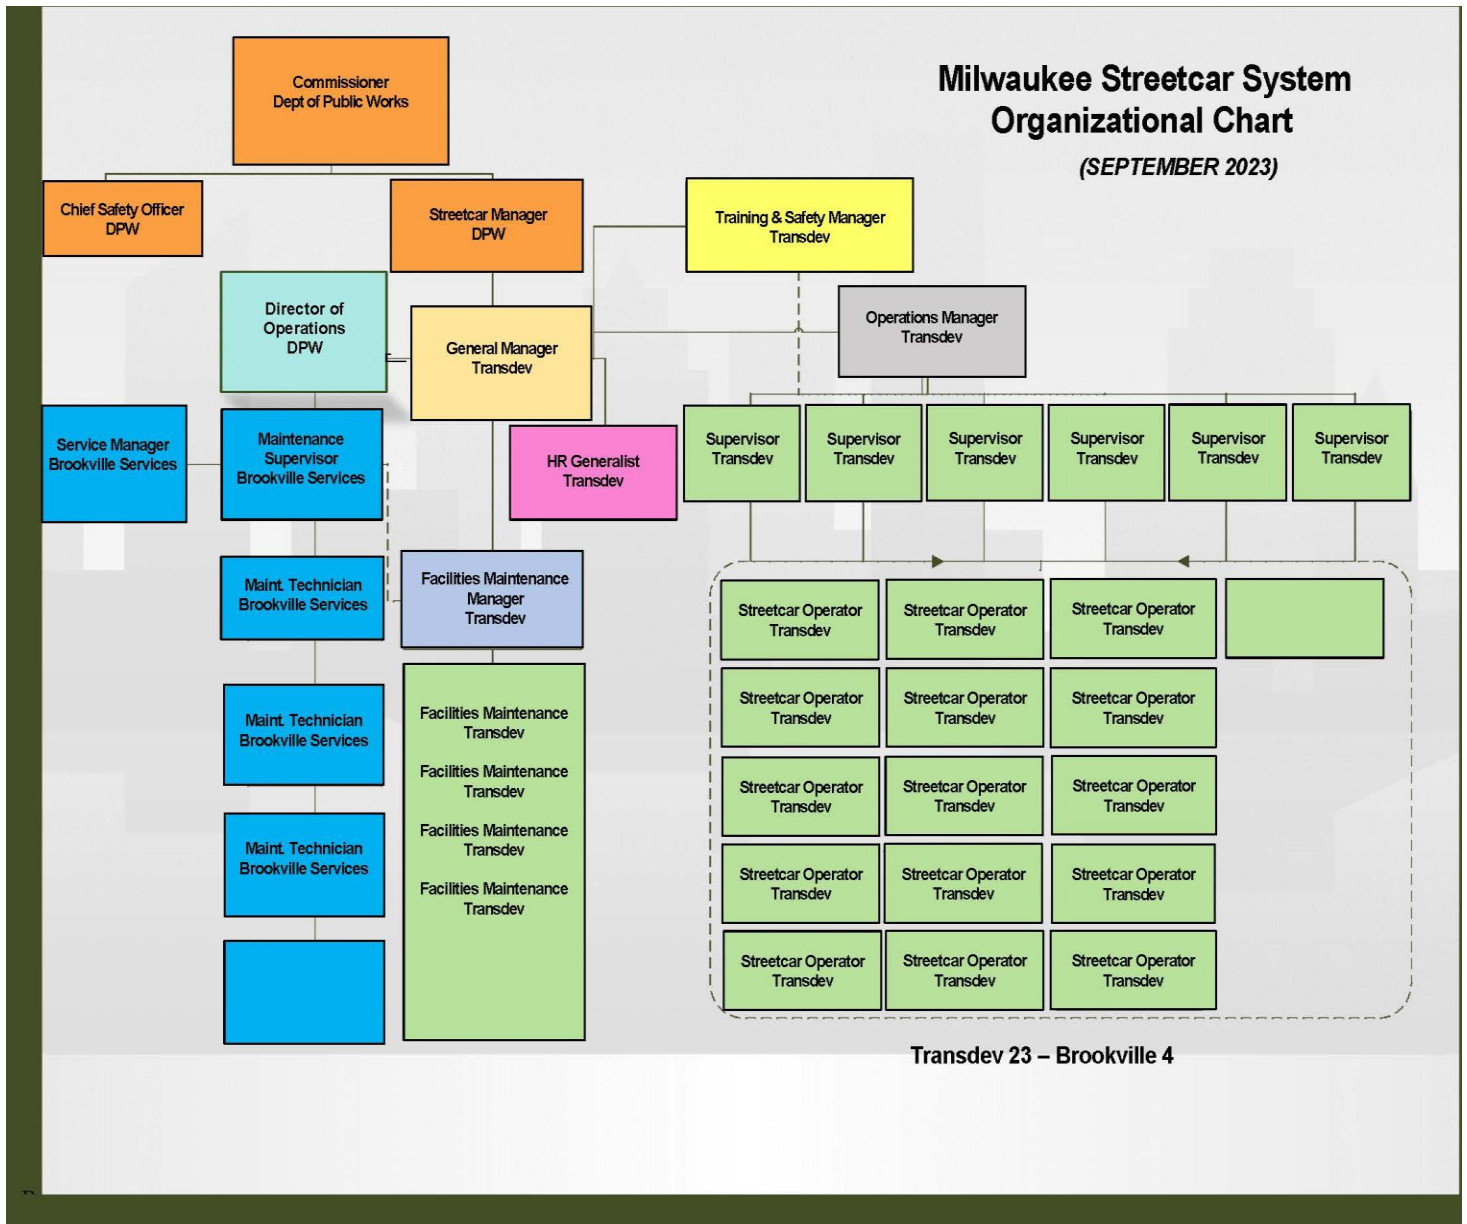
Milwaukee Streetcar System Organizational Chart

(SEPTEMBER 2023)

Commissioner
Dept of Public Works

Chief Safety Officer
DPW

Streetcar Manager
DPW

Training & Safety Manager
Transdev

Director of Operations
DPW

General Manager
Transdev

Operations Manager
Transdev

Service Manager
Brookville Services

Maintenance Supervisor
Brookville Services

HR Generalist
Transdev

Supervisor
Transdev

Supervisor
Transdev

Supervisor
Transdev

Supervisor
Transdev

Supervisor
Transdev

Supervisor
Transdev

Maint. Technician
Brookville Services

Facilities Maintenance Manager
Transdev

Maint. Technician
Brookville Services

Maint. Technician
Brookville Services

Facilities Maintenance
Transdev

Facilities Maintenance
Transdev

Facilities Maintenance
Transdev

Facilities Maintenance
Transdev

Streetcar Operator
Transdev

Streetcar Operator
Transdev

Streetcar Operator
Transdev

Streetcar Operator
Transdev

Streetcar Operator
Transdev

Streetcar Operator
Transdev

Streetcar Operator
Transdev

Streetcar Operator
Transdev

Streetcar Operator
Transdev

Streetcar Operator
Transdev

Streetcar Operator
Transdev

Streetcar Operator
Transdev

Streetcar Operator
Transdev

Streetcar Operator
Transdev

Streetcar Operator
Transdev

Transdev 23 – Brookville 4